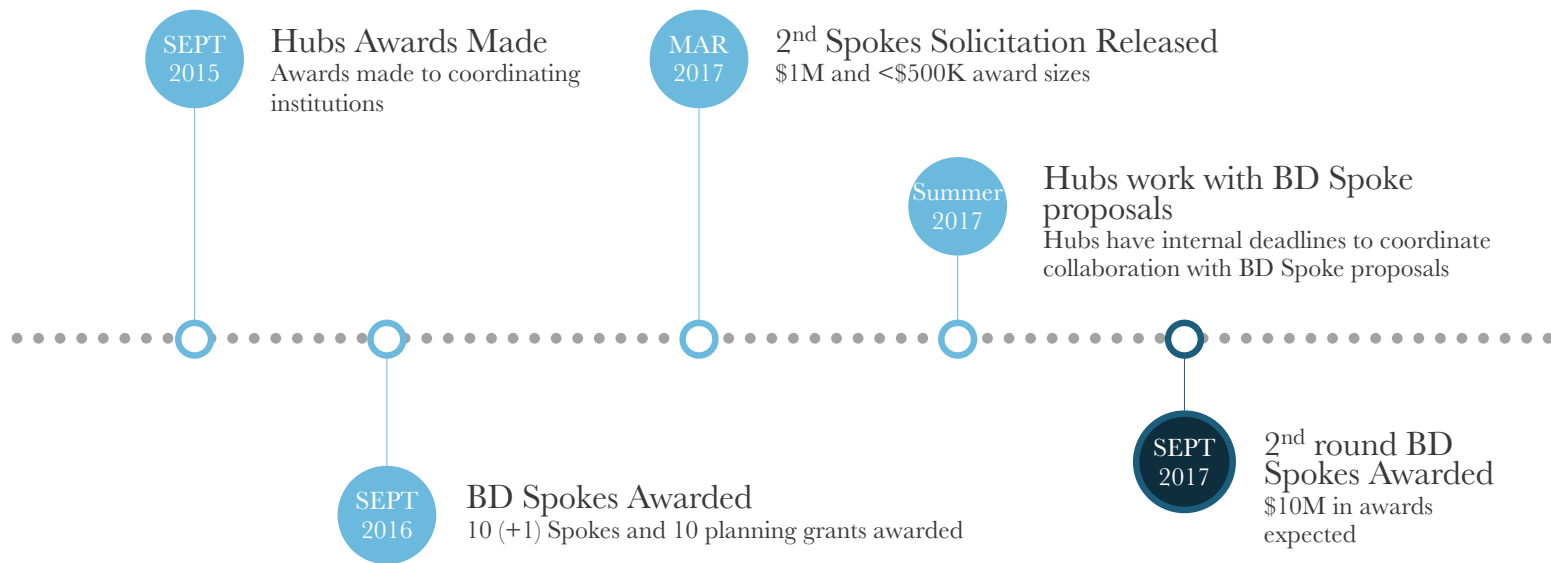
SEPT 2015

Hubs Awards Made
Awards made to coordinating institutions

MAR 2017

2nd Spokes Solicitation Released
\$1M and <\$500K award sizes

Summer 2017

Hubs work with BD Spoke proposals
Hubs have internal deadlines to coordinate collaboration with BD Spoke proposals

SEPT 2016

BD Spokes Awarded
10 (+1) Spokes and 10 planning grants awarded

SEPT 2017

2nd round BD Spokes Awarded
\$10M in awards expected